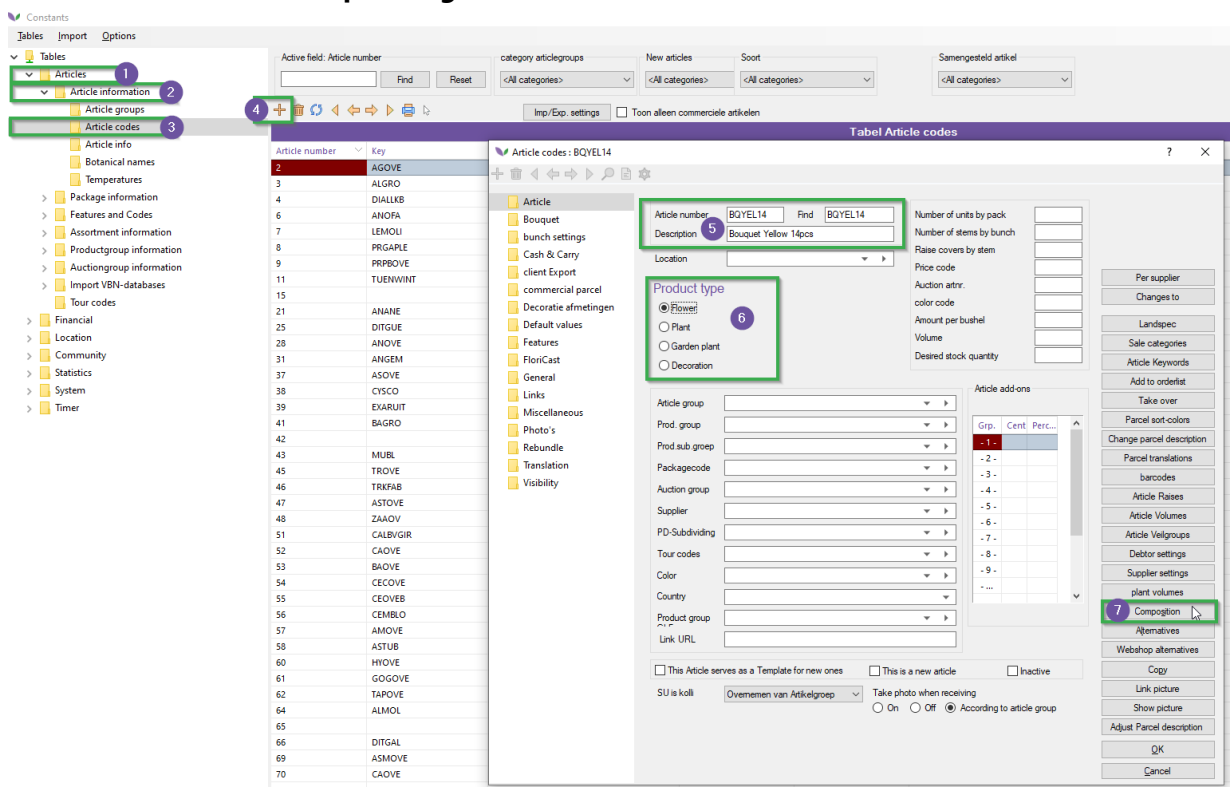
Constants

Tables Import Options

Tables
Articles 1
Article information 2
Article groups
Article codes 3
Article info
Botanical names
Temperatures
Package information
Features and Codes
Assortment information
Productgroup information
Auctiongroup information
Import VBN-databases
Tour codes
Financial
Location
Community
Statistics
System
Timer

Active field: Article number
Find Reset
category articlegroups
<All categories>
New articles
<All categories>
Soort
<All categories>
Samengesteld artikel
<All categories>

4
Imp/Exp. settings
Toon alleen commerciele artikelen

Tabel Article codes

| Article number | Key |
|---|---|
| 2 | AGOVE |
| 3 | ALGRO |
| 4 | DIALLKB |
| 6 | ANOFA |
| 7 | LEMOLI |
| 8 | PRGAPLE |
| 9 | PRPBOVE |
| 11 | TUENWINT |
| 15 | |
| 21 | ANANE |
| 25 | DITGUE |
| 28 | ANOVE |
| 31 | ANGEM |
| 37 | ASOVE |
| 38 | CYSCO |
| 39 | EXARUIT |
| 41 | BAGRO |
| 42 | |
| 43 | MUBL |
| 45 | TROVE |
| 46 | TRKFAB |
| 47 | ASTOVE |
| 48 | ZAAOV |
| 51 | CALBVGIR |
| 52 | CAOVE |
| 53 | BAOVE |
| 54 | CECOVE |
| 55 | CEOVEB |
| 56 | CEMBLO |
| 57 | AMOVE |
| 58 | ASTUB |
| 60 | HYOVE |
| 61 | GOGOVE |
| 62 | TAPOVE |
| 64 | ALMOL |
| 65 | |
| 66 | DITGAL |
| 69 | ASMOVE |
| 70 | CAOVE |

Article codes : BQYEL14
? ×

Article
Bouquet
bunch settings
Cash & Carry
client Export
commercial parcel
Decoratie afmetingen
Default values
Features
FloriCast
General
Links
Miscellaneous
Photo's
Rebundle
Translation
Visibility

Article number BQYEL14 Find BQYEL14
Description Bouquet Yellow 14pcs 5
Location

Product type
Flower
Plant
Garden plant
Decoration
6

Number of units by pack
Number of stems by bunch
Raise covers by stem
Price code
Auction artnr.
color code
Amount per bushel
Volume
Desired stock quantity

Article add-ons
| Grp. | Cent | Perc... |
|---|---|---|
| - 1 - | | |
| - 2 - | | |
| - 3 - | | |
| - 4 - | | |
| - 5 - | | |
| - 6 - | | |
| - 7 - | | |
| - 8 - | | |
| - 9 - | | |
| - ... | | |

Article group
Prod. group
Prod.sub.groep
Packagecode
Auction group
Supplier
PD-Subdividing
Tour codes
Color
Country
Product group
Link URL

This Article serves as a Template for new ones
This is a new article
Inactive
SU is kolli
Overnemen van Artikelgroep
Take photo when receiving
On Off According to article group

Per supplier
Changes to
Landspec
Sale categories
Article Keywords
Add to orderlist
Take over
Parcel sort-colors
Change parcel description
Parcel translations
barcodes
Article Raises
Article Volumes
Article Veilgroups
Debtor settings
Supplier settings
plant volumes
7 Composition
Alternatives
Webshop alternatives
Copy
Link picture
Show picture
Adjust Parcel description
OK
Cancel